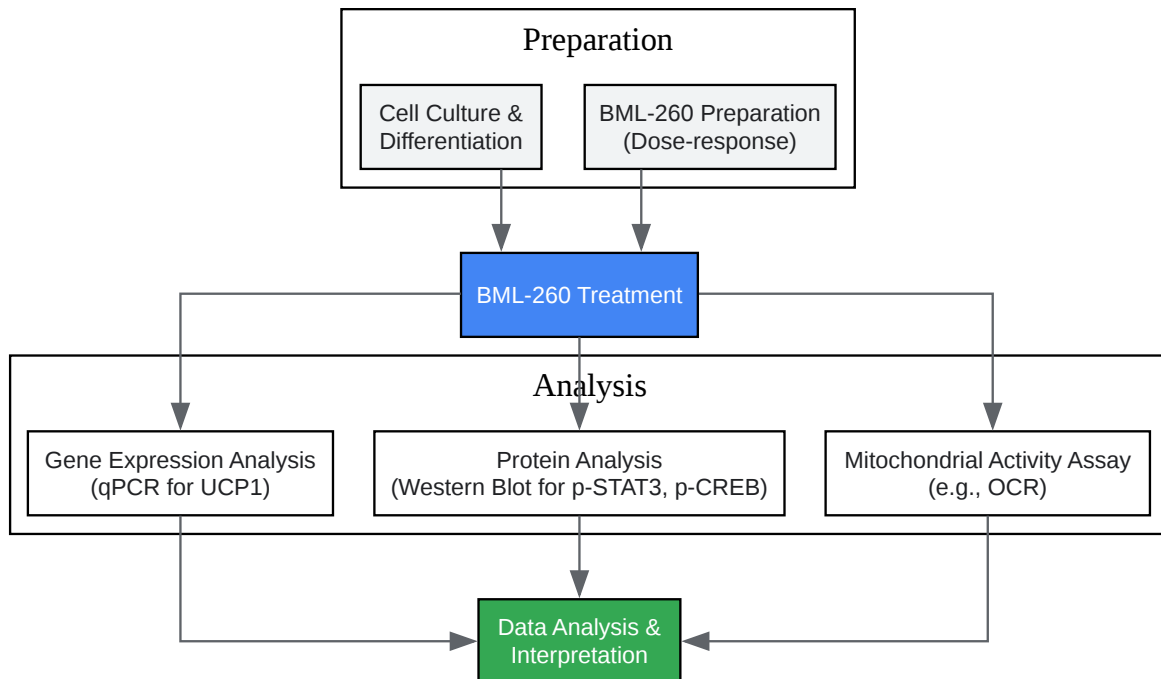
Preparation

Cell Culture & Differentiation

BML-260 Preparation (Dose-response)

BML-260 Treatment

Analysis

Gene Expression Analysis (qPCR for UCP1)

Protein Analysis (Western Blot for p-STAT3, p-CREB)

Mitochondrial Activity Assay (e.g., OCR)

Data Analysis & Interpretation